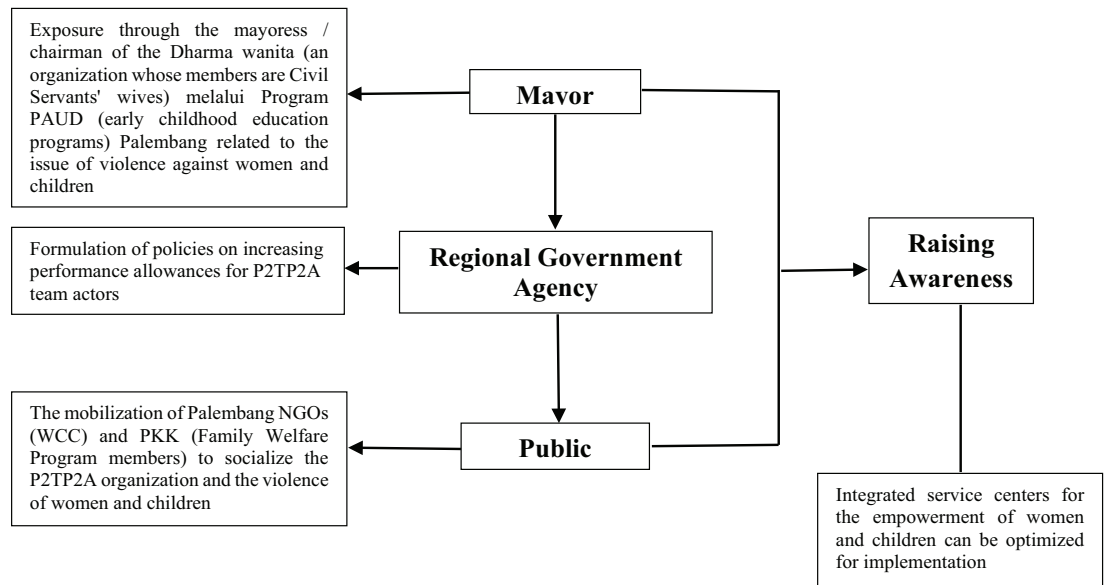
Exposure through the mayoress / chairman of the Dharma wanita (an organization whose members are Civil Servants' wives) melalui Program PAUD (early childhood education programs) Palembang related to the issue of violence against women and children

Mayor

Formulation of policies on increasing performance allowances for P2TP2A team actors

Regional Government Agency

Raising Awareness

The mobilization of Palembang NGOs (WCC) and PKK (Family Welfare Program members) to socialize the P2TP2A organization and the violence of women and children

Public

Integrated service centers for the empowerment of women and children can be optimized for implementation